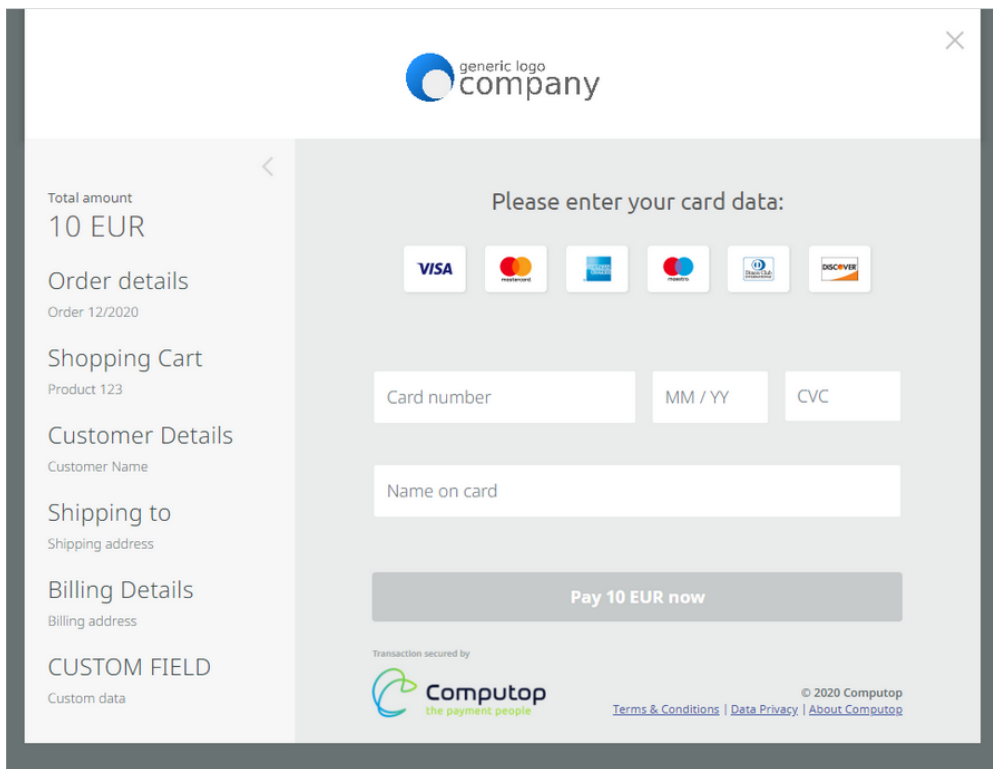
generic logo
company

Total amount
10 EUR

Order details
Order 12/2020

Shopping Cart
Product 123

Customer Details
Customer Name

Shipping to
Shipping address

Billing Details
Billing address

CUSTOM FIELD
Custom data

Please enter your card data:

VISA mastercard maestro DISCOVER

Card number
MM / YY
CVC
Name on card

Pay 10 EUR now

Transaction secured by
Computop
the payment people

© 2020 Computop
Terms & Conditions | Data Privacy | About Computop